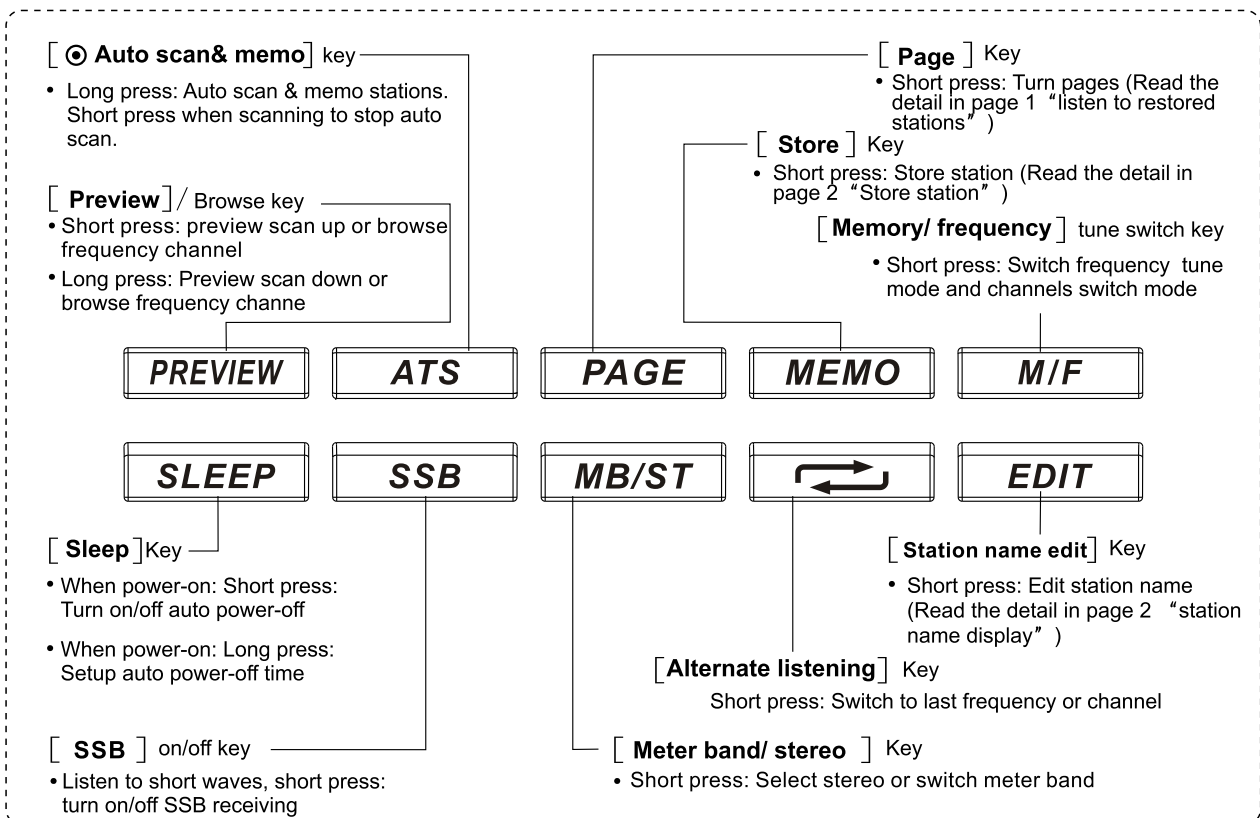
[ ⊙ Auto scan& memo ] key

• Long press: Auto scan & memo stations. Short press when scanning to stop auto scan.

[ Preview ] / Browse key

• Short press: preview scan up or browse frequency channel

• Long press: Preview scan down or browse frequency channe

[ Page ] Key

• Short press: Turn pages (Read the detail in page 1 "listen to restored stations" )

[ Store ] Key

• Short press: Store station (Read the detail in page 2 "Store station" )

[ Memory/ frequency ] tune switch key

• Short press: Switch frequency tune mode and channels switch mode

PREVIEW

ATS

PAGE

MEMO

M/F

SLEEP

SSB

MB/ST

EDIT

[ Sleep ] Key

• When power-on: Short press: Turn on/off auto power-off

• When power-on: Long press: Setup auto power-off time

[ Station name edit ] Key

• Short press: Edit station name (Read the detail in page 2 "station name display" )

[ Alternate listening ] Key

Short press: Switch to last frequency or channel

[ SSB ] on/off key

• Listen to short waves, short press: turn on/off SSB receiving

[ Meter band/ stereo ] Key

• Short press: Select stereo or switch meter band